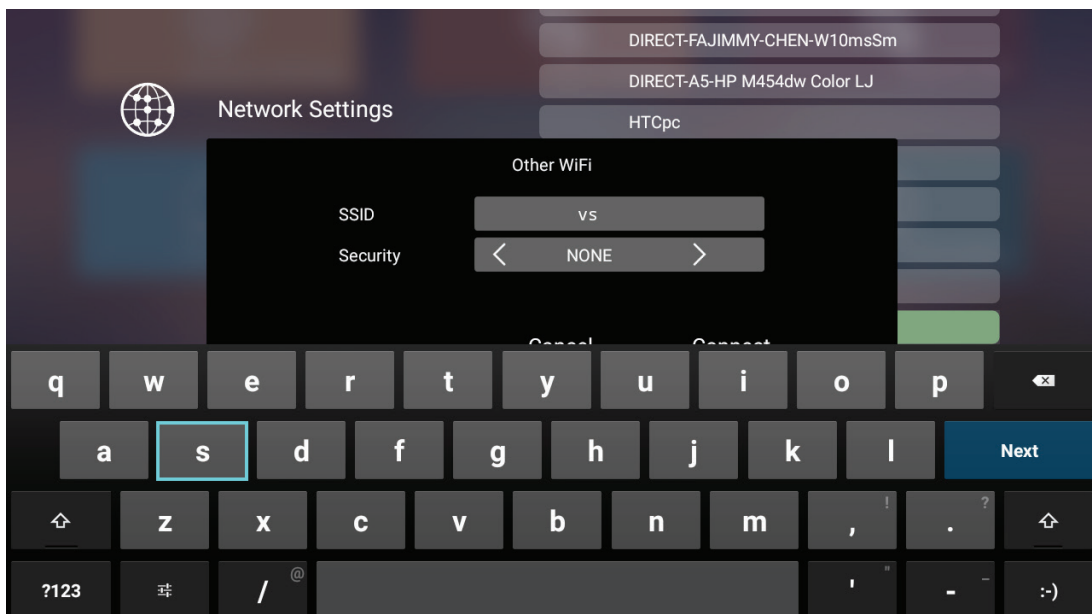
DIRECT-FAJIMMY-CHEN-W10msSm

DIRECT-A5-HP M454dw Color LJ

HTCpc

Network Settings

Other WiFi

SSID vs

Security < NONE >

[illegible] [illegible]

q w e r t y u i o p

a s d f g h j k l Next

z x c v b n m , ! . ?

?123 / @ ' " - – :-)